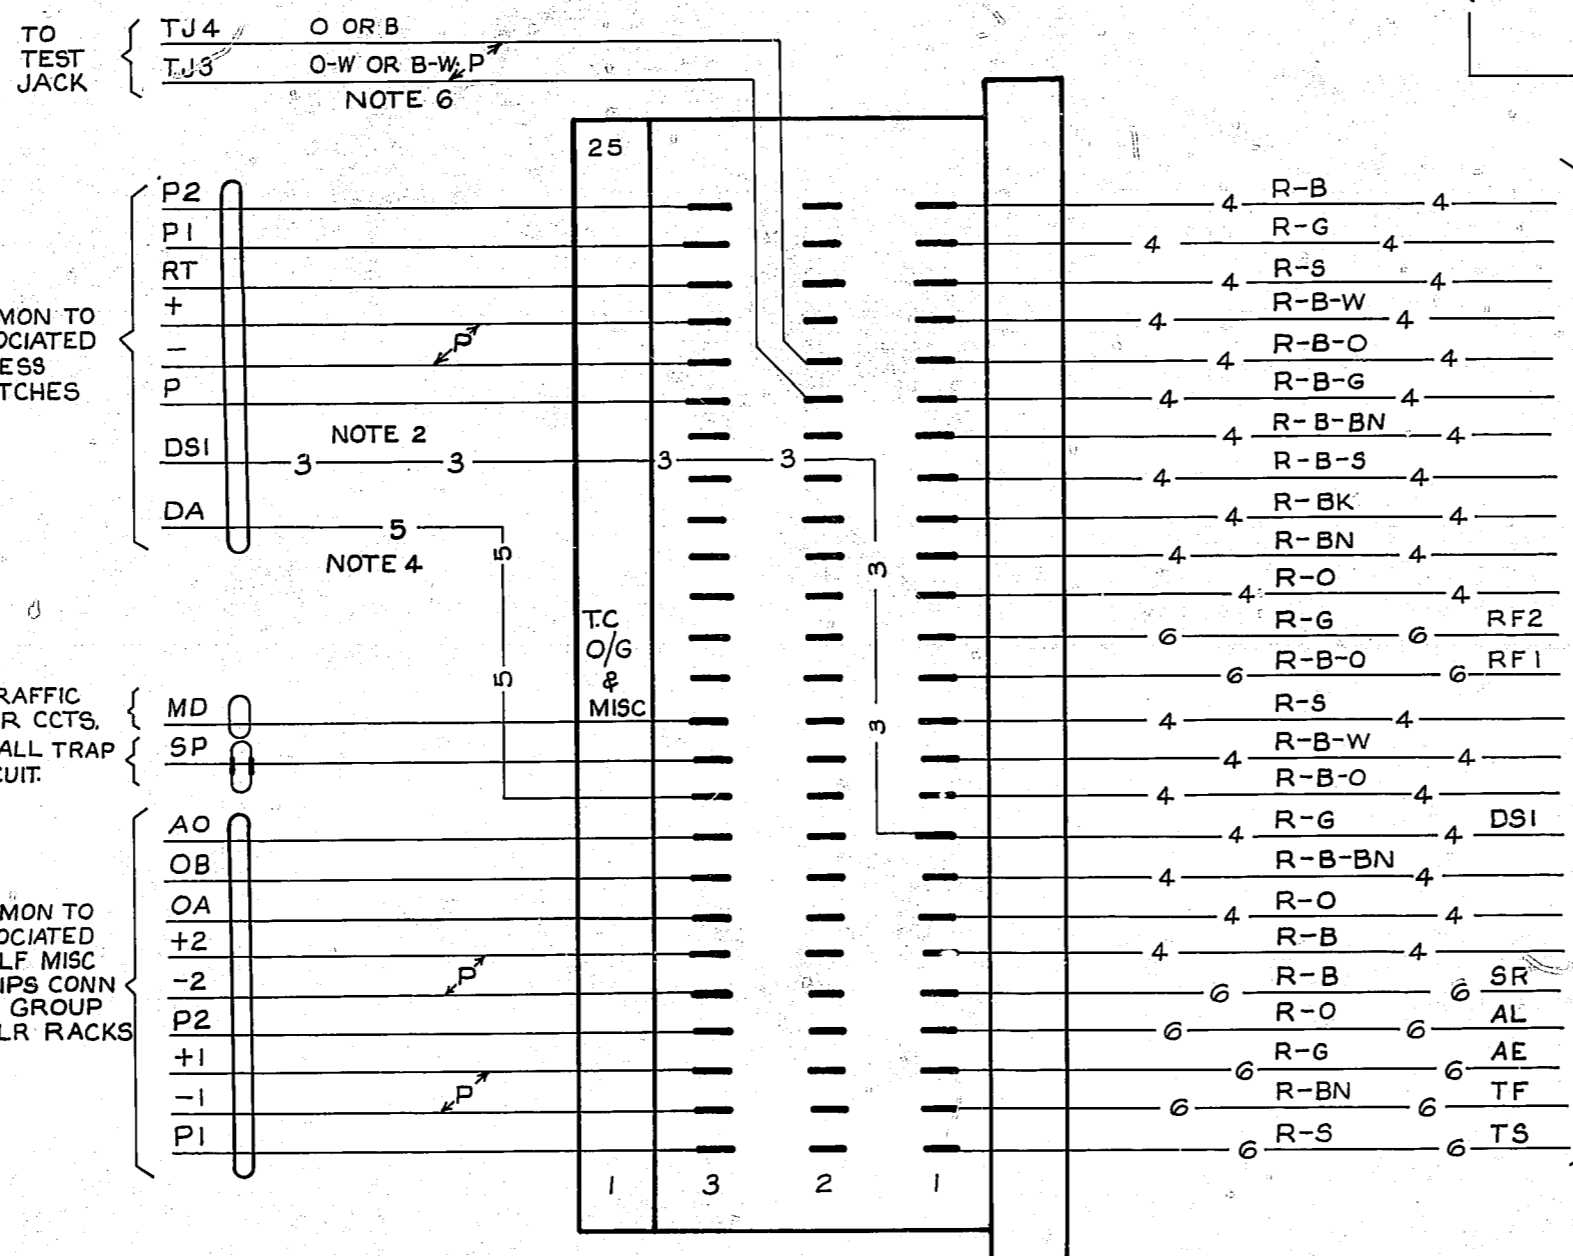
TO TEST JACK
TJ4 O OR B
TJ3 O-W OR B-W P
NOTE 6

MON TO OCIATED ESS TCHES
P2
P1
RT
+
−
P
DS1
DA
P
NOTE 2
3 3 3 3
5
NOTE 4
5
5
3
3

25
T.C O/G & MISC

RAFFIC R CCTS. ALL TRAP UIT.
MD
SP

MON TO OCIATED LF MISC IPS CONN GROUP LR RACKS
AO
OB
OA
+2
−2
P2
+1
−1
P1
P
P

1 3 2 1

4 R-B 4
4 R-G 4
4 R-S 4
4 R-B-W 4
4 R-B-O 4
4 R-B-G 4
4 R-B-BN 4
4 R-B-S 4
4 R-BK 4
4 R-BN 4
4 R-O 4
6 R-G 6 RF2
6 R-B-O 6 RF1
4 R-S 4
4 R-B-W 4
4 R-B-O 4
4 R-G 4 DS1
4 R-B-BN 4
4 R-O 4
4 R-B 4
6 R-B 6 SR
6 R-O 6 AL
6 R-G 6 AE
6 R-BN 6 TF
6 R-S 6 TS